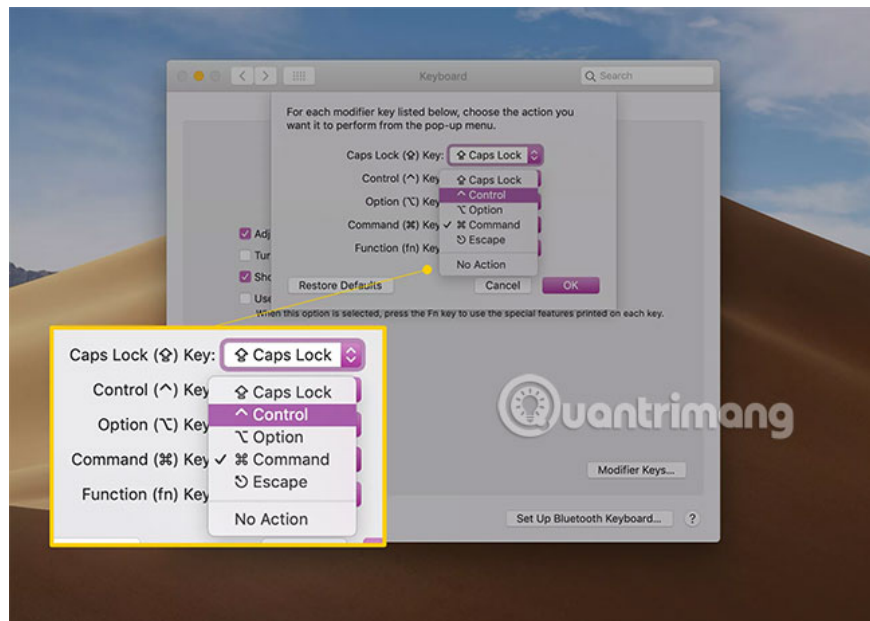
Keyboard

Search

For each modifier key listed below, choose the action you want it to perform from the pop-up menu.

Caps Lock (⇪) Key: ⇪ Caps Lock

Control (^) Key

Option (⌥) Key

Command (⌘) Key

Function (fn) Key

⇪ Caps Lock
^ Control
⌥ Option
✓ ⌘ Command
⎋ Escape
No Action

Restore Defaults

Cancel

OK

Adj

Tur

Sho

Use

When this option is selected, press the Fn key to use the special features printed on each key.

Caps Lock (⇪) Key: ⇪ Caps Lock

Control (^) Key

Option (⌥) Key

Command (⌘) Key

Function (fn) Key

⇪ Caps Lock
^ Control
⌥ Option
✓ ⌘ Command
⎋ Escape
No Action

Quantrimang

Modifier Keys...

Set Up Bluetooth Keyboard...

?